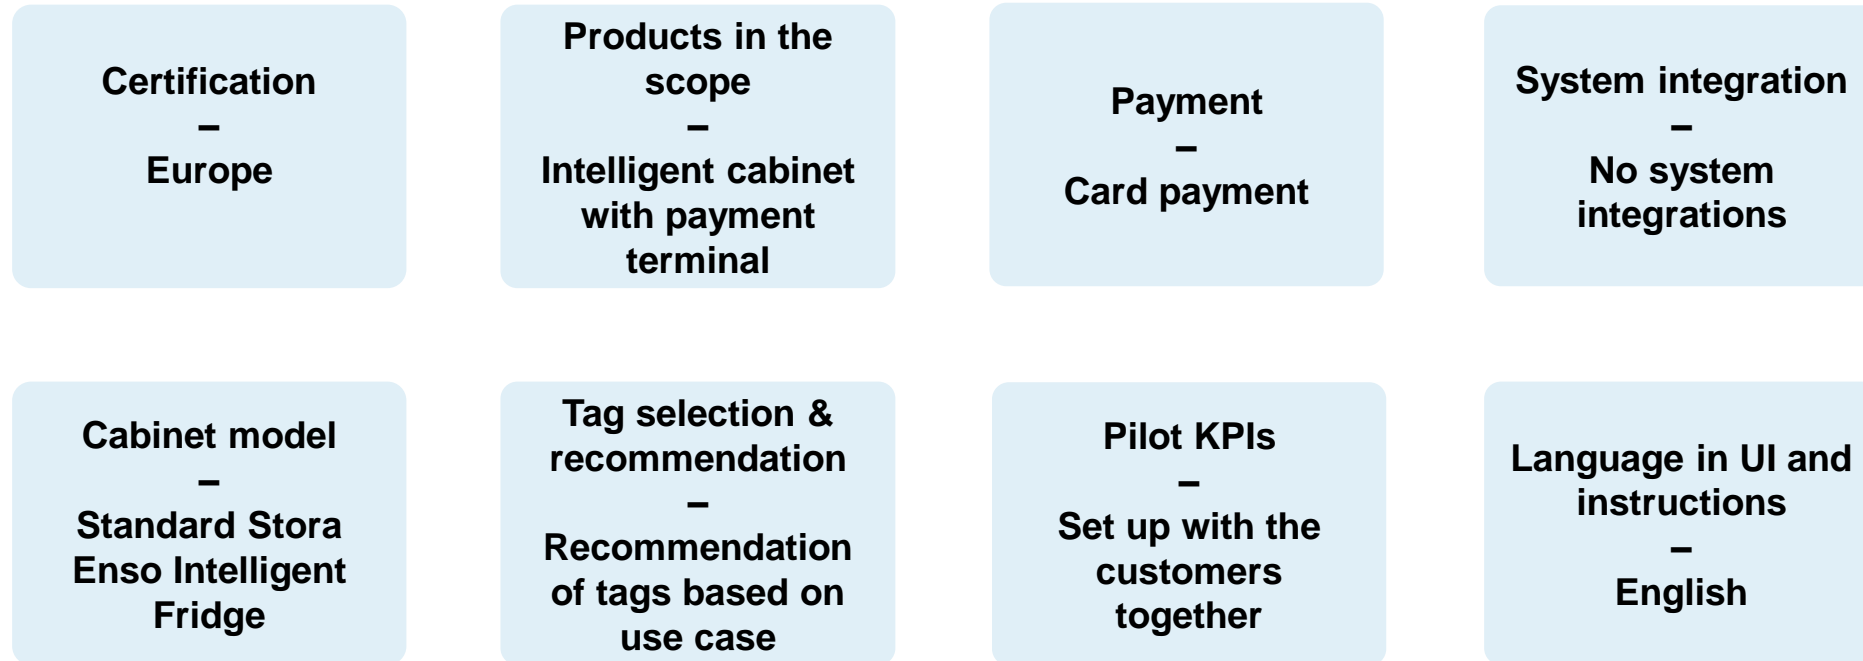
Certification
–
Europe

Products in the scope
–
Intelligent cabinet with payment terminal

Payment
–
Card payment

System integration
–
No system integrations

Cabinet model
–
Standard Stora Enso Intelligent Fridge

Tag selection & recommendation
–
Recommendation of tags based on use case

Pilot KPIs
–
Set up with the customers together

Language in UI and instructions
–
English